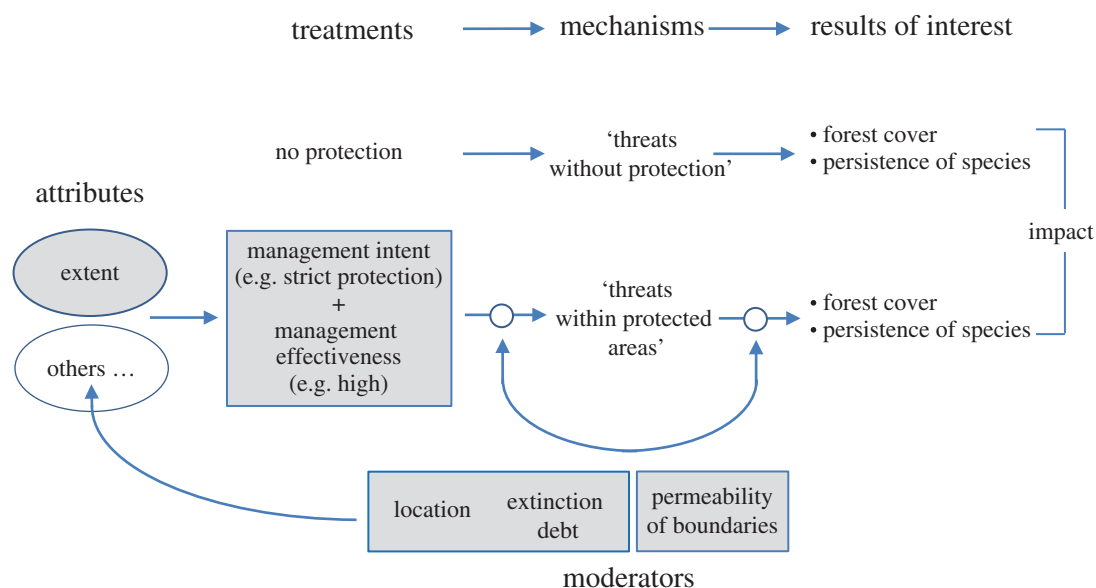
treatments

mechanisms

results of interest

no protection

'threats without protection'

• forest cover
• persistence of species

attributes

impact

extent

others …

management intent (e.g. strict protection) + management effectiveness (e.g. high)

'threats within protected areas'

• forest cover
• persistence of species

location

extinction debt

permeability of boundaries

moderators